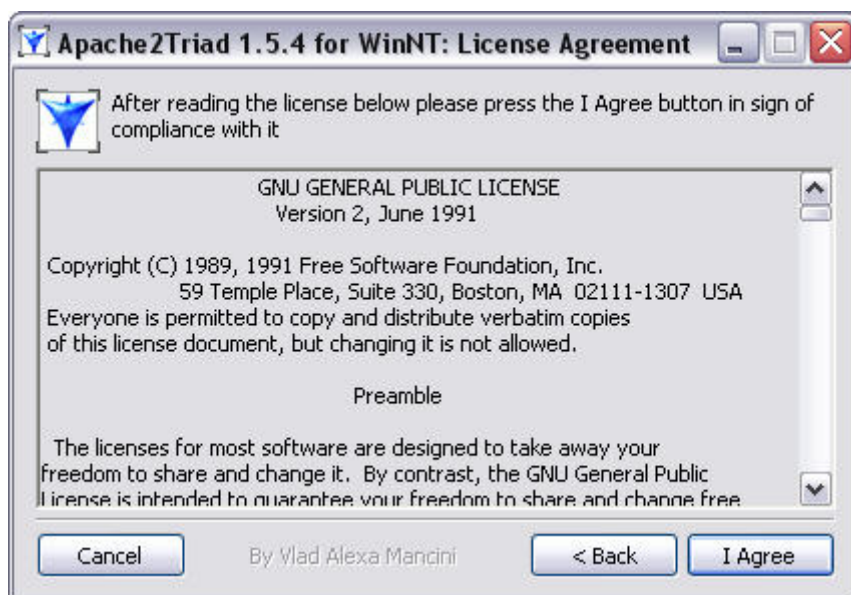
Apache2Triad 1.5.4 for WinNT: License Agreement

After reading the license below please press the I Agree button in sign of compliance with it

GNU GENERAL PUBLIC LICENSE
Version 2, June 1991

Copyright (C) 1989, 1991 Free Software Foundation, Inc.
59 Temple Place, Suite 330, Boston, MA 02111-1307 USA
Everyone is permitted to copy and distribute verbatim copies
of this license document, but changing it is not allowed.

Preamble

The licenses for most software are designed to take away your freedom to share and change it. By contrast, the GNU General Public License is intended to guarantee your freedom to share and change free

Cancel

By Vlad Alexa Mancini

< Back

I Agree